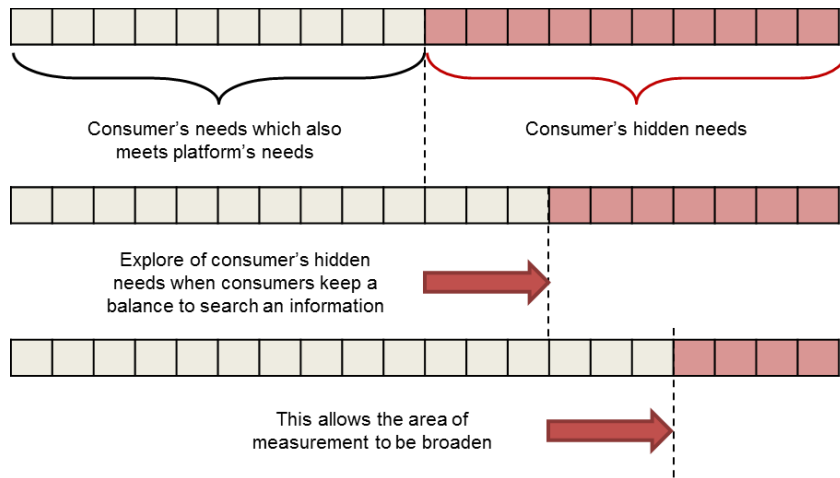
Consumer’s needs which also meets platform’s needs

Consumer’s hidden needs

Explore of consumer’s hidden needs when consumers keep a balance to search an information

This allows the area of measurement to be broaden